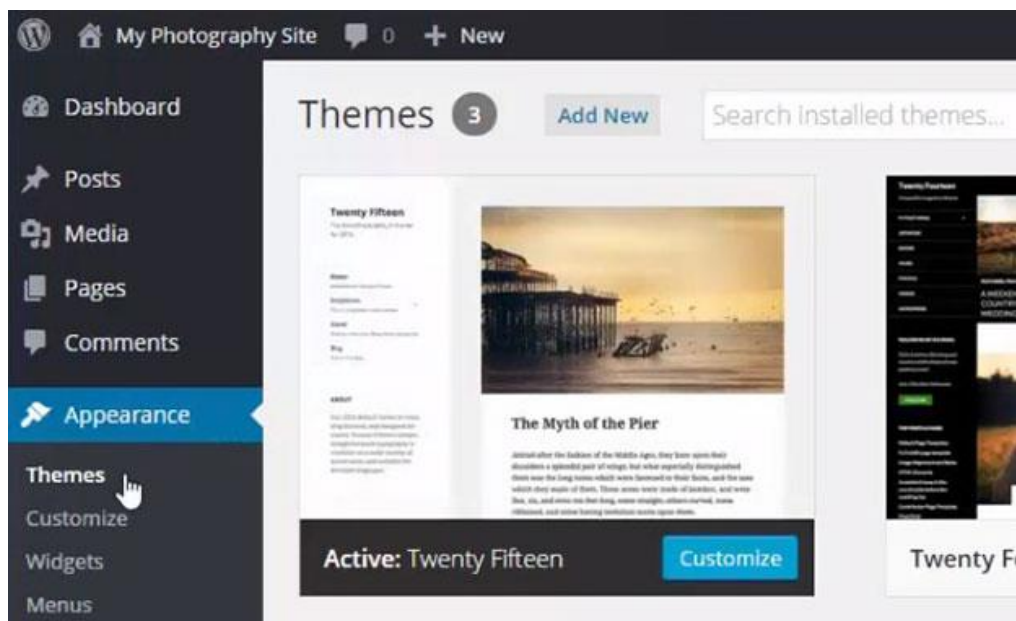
My Photography Site 0 + New

Dashboard

Posts

Media

Pages

Comments

Appearance

Themes

Customize

Widgets

Menus

Themes 3 Add New Search installed themes...

Twenty Fifteen

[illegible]

The Myth of the Pier

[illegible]

Active: Twenty Fifteen Customize

Twenty Fourteen

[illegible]

Twenty F